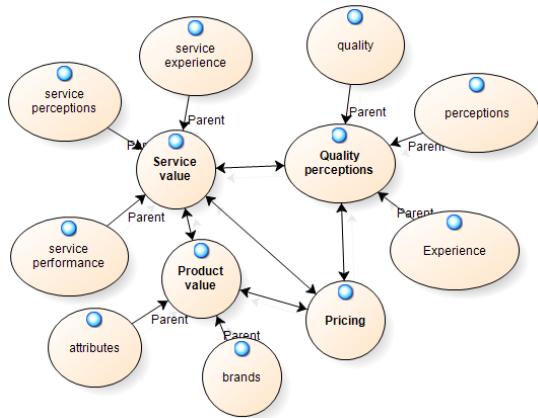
service experience

quality

service perceptions

Parent

Parent

perceptions

Parent

Service value

Quality perceptions

Parent

Parent

Parent

service performance

Experience

Product value

Parent

Pricing

attributes

Parent

brands